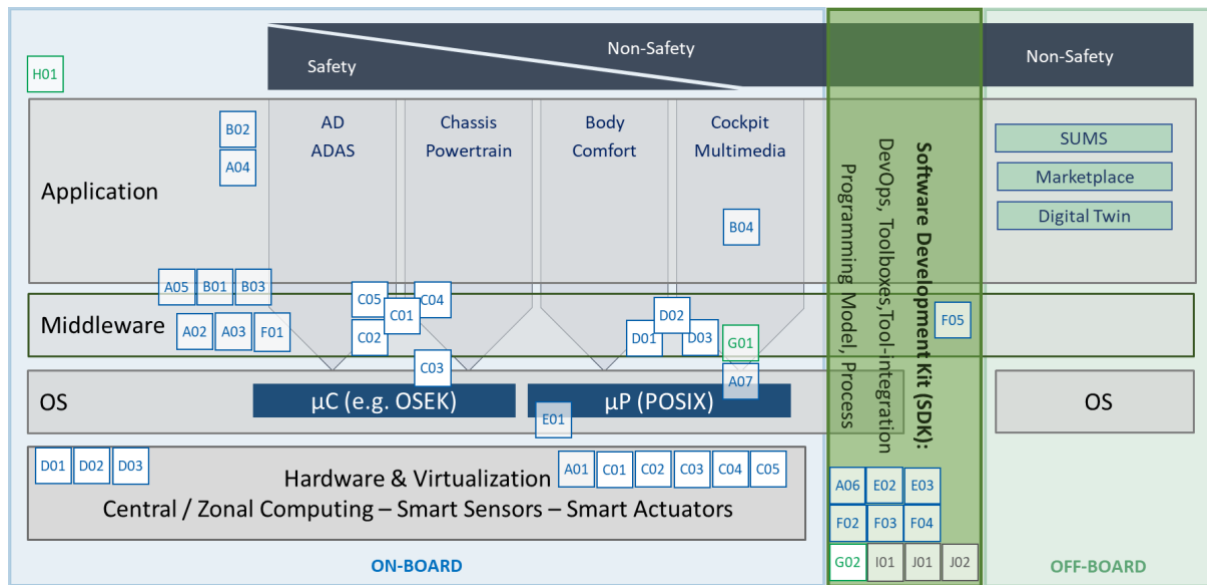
Non-Safety

Safety

Non-Safety

H01

B02

A04

AD
ADAS

Chassis
Powertrain

Body
Comfort

Cockpit
Multimedia

Application

B04

SUMS

Marketplace

Digital Twin

Software Development Kit (SDK):
DevOps, Toolboxes,Tool-integration
Programming Model, Process

A05 B01 B03

C05 C04

C01

D02

Middleware

A02 A03 F01

C02

D01 D03

G01

F05

C03

A07

OS

µC (e.g. OSEK)

µP (POSIX)

OS

E01

D01 D02 D03

Hardware & Virtualization

A01 C01 C02 C03 C04 C05

Central / Zonal Computing – Smart Sensors – Smart Actuators

A06 E02 E03

F02 F03 F04

G02 I01 J01 J02

ON-BOARD

OFF-BOARD